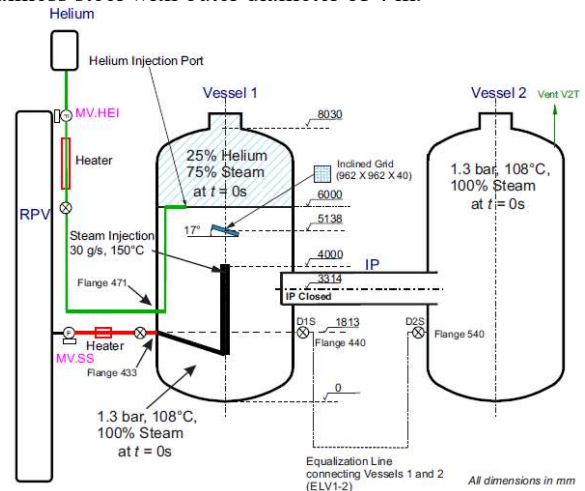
Helium

Helium Injection Port

Vessel 1

Vessel 2

Vent V2T

MV.HEI

Heater

RPV

8030

25% Helium
75% Steam
at $t = 0$s

Inclined Grid
(962 X 962 X 40)

1.3 bar, 108°C,
100% Steam
at $t = 0$s

6000

17°

5138

Steam Injection
30 g/s, 150°C

4000

IP

Flange 471

3314

IP Closed

D1S

1813

D2S

Flange 440

Flange 540

Heater

MV.SS

Flange 433

0

1.3 bar, 108°C,
100% Steam
at $t = 0$s

Equalization Line
connecting Vessels 1 and 2
(ELV1-2)

All dimensions in mm